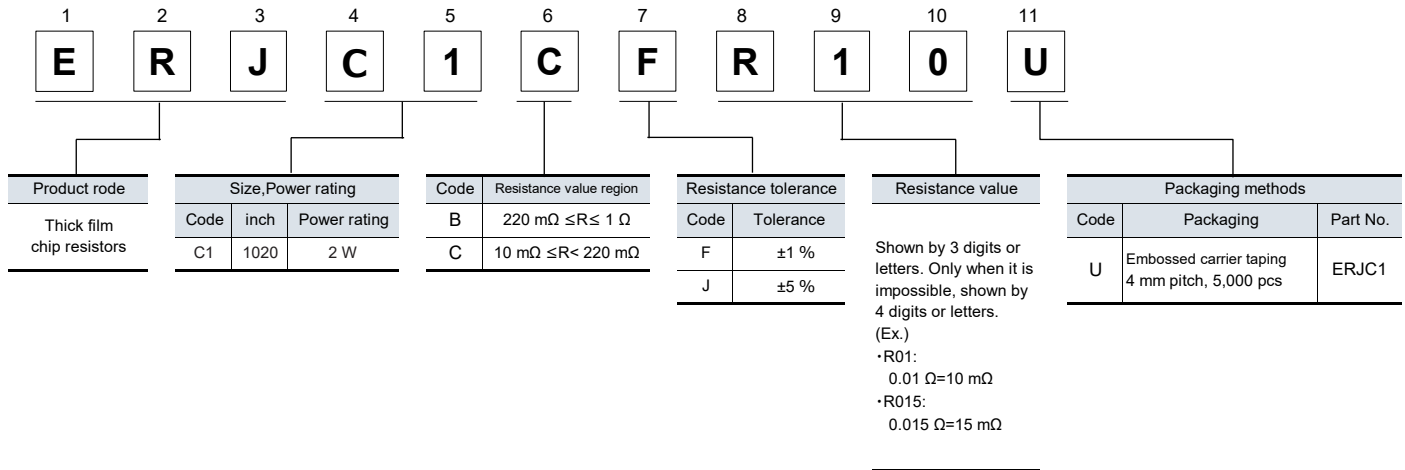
1 2 3 4 5 6 7 8 9 10 11

E R J C 1 C F R 1 0 U

| Product rode |
|---|
| Thick film chip resistors |

| Size,Power rating | | |
|---|---|---|
| Code | inch | Power rating |
| C1 | 1020 | 2 W |

| Code | Resistance value region |
|---|---|
| B | 220 mΩ ≤R≤ 1 Ω |
| C | 10 mΩ ≤R< 220 mΩ |

| Resistance tolerance | |
|---|---|
| Code | Tolerance |
| F | ±1 % |
| J | ±5 % |

Resistance value

Shown by 3 digits or letters. Only when it is impossible, shown by 4 digits or letters.
(Ex.)
・R01:
0.01 Ω=10 mΩ
・R015:
0.015 Ω=15 mΩ

| Packaging methods | | |
|---|---|---|
| Code | Packaging | Part No. |
| U | Embossed carrier taping 4 mm pitch, 5,000 pcs | ERJC1 |